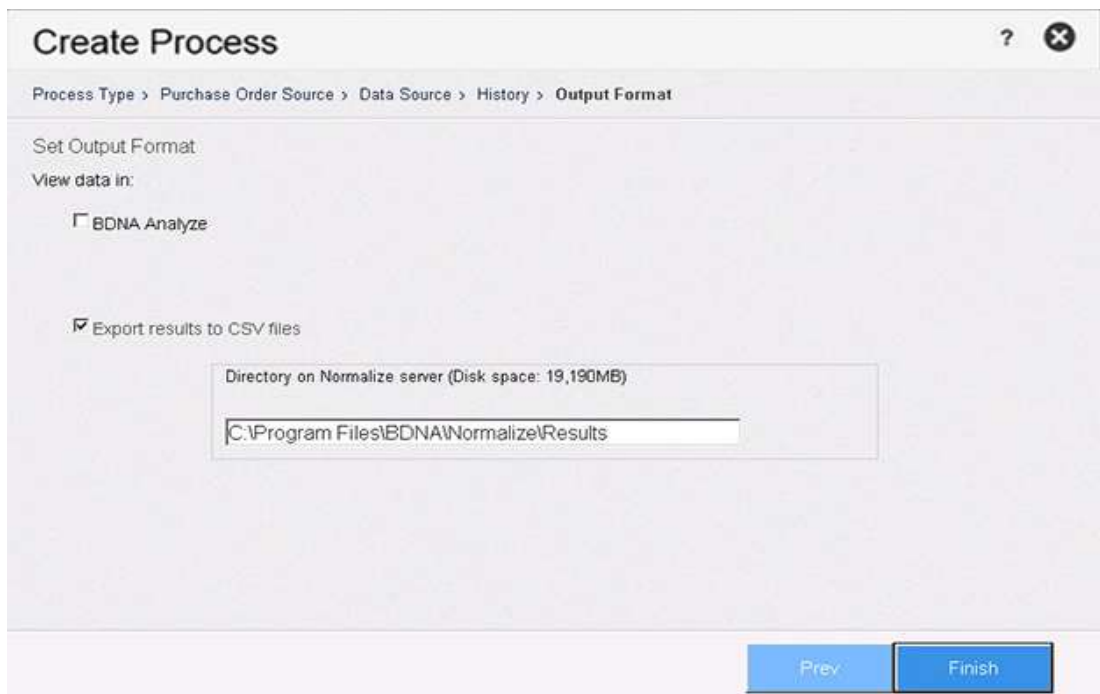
Create Process

?

Process Type > Purchase Order Source > Data Source > History > **Output Format**

Set Output Format

View data in:

BDNA Analyze

Export results to CSV files

Directory on Normalize server (Disk space: 19,190MB)

C:\Program Files\BDNA\Normalize\Results

Prev

Finish